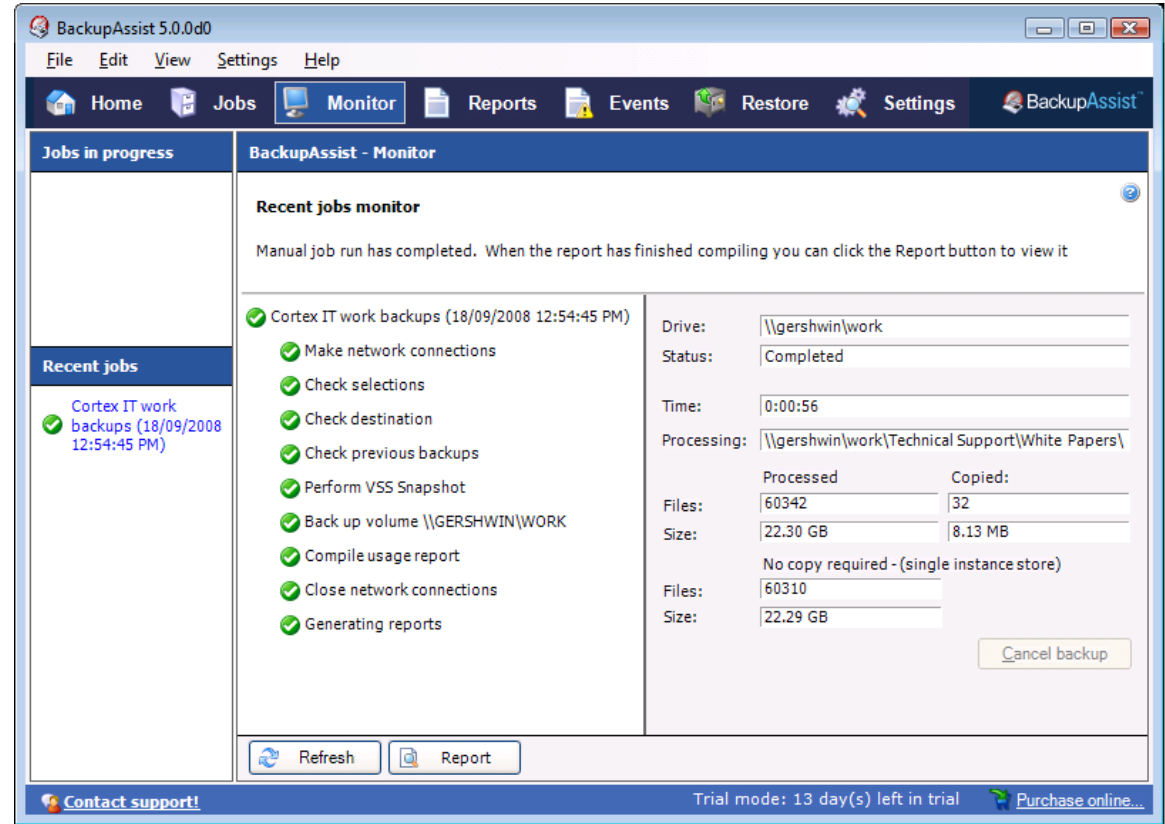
BackupAssist 5.0.0d0

File Edit View Settings Help

Home Jobs Monitor Reports Events Restore Settings BackupAssist

Jobs in progress

BackupAssist - Monitor

Recent jobs monitor

Manual job run has completed. When the report has finished compiling you can click the Report button to view it

Recent jobs

Cortex IT work backups (18/09/2008 12:54:45 PM)

Cortex IT work backups (18/09/2008 12:54:45 PM)
Make network connections
Check selections
Check destination
Check previous backups
Perform VSS Snapshot
Back up volume \\GERSHWIN\WORK
Compile usage report
Close network connections
Generating reports

Drive: \\gershwin\work
Status: Completed

Time: 0:00:56
Processing: \\gershwin\work\Technical Support\White Papers\

| | Processed | Copied: |
|---|---|---|
| Files: | 60342 | 32 |
| Size: | 22.30 GB | 8.13 MB |

No copy required - (single instance store)
Files: 60310
Size: 22.29 GB

Cancel backup

Refresh Report

Contact support!

Trial mode: 13 day(s) left in trial

Purchase online...